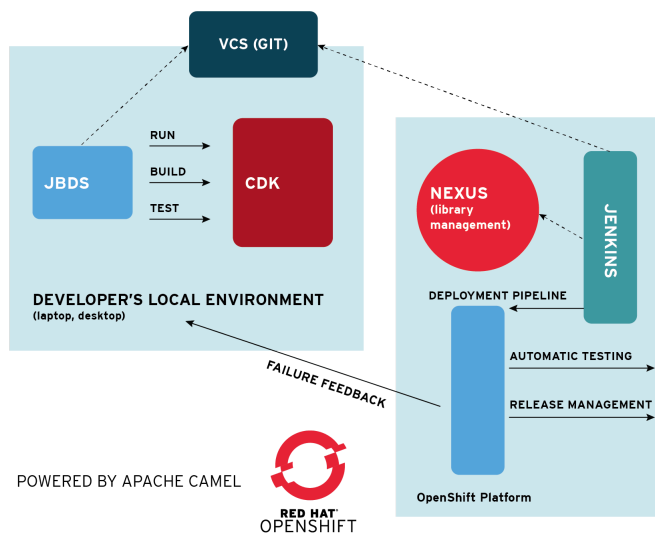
VCS (GIT)

RUN

BUILD

TEST

JBDS

CDK

DEVELOPER'S LOCAL ENVIRONMENT
(laptop, desktop)

NEXUS
(library management)

JENKINS

DEPLOYMENT PIPELINE

FAILURE FEEDBACK

AUTOMATIC TESTING

RELEASE MANAGEMENT

OpenShift Platform

POWERED BY APACHE CAMEL

RED HAT
OPENSHIFT